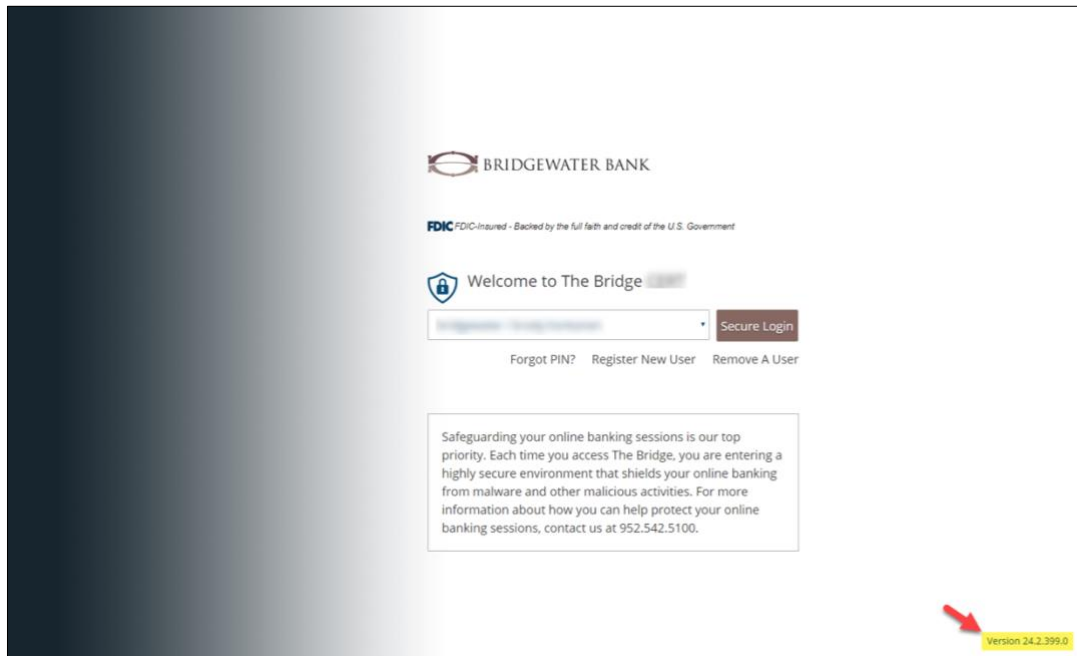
BRIDGEWATER BANK

FDIC FDIC-Insured - Backed by the full faith and credit of the U.S. Government

Welcome to The Bridge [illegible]

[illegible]

Secure Login

Forgot PIN? Register New User Remove A User

Safeguarding your online banking sessions is our top priority. Each time you access The Bridge, you are entering a highly secure environment that shields your online banking from malware and other malicious activities. For more information about how you can help protect your online banking sessions, contact us at 952.542.5100.

Version 24.2.399.0